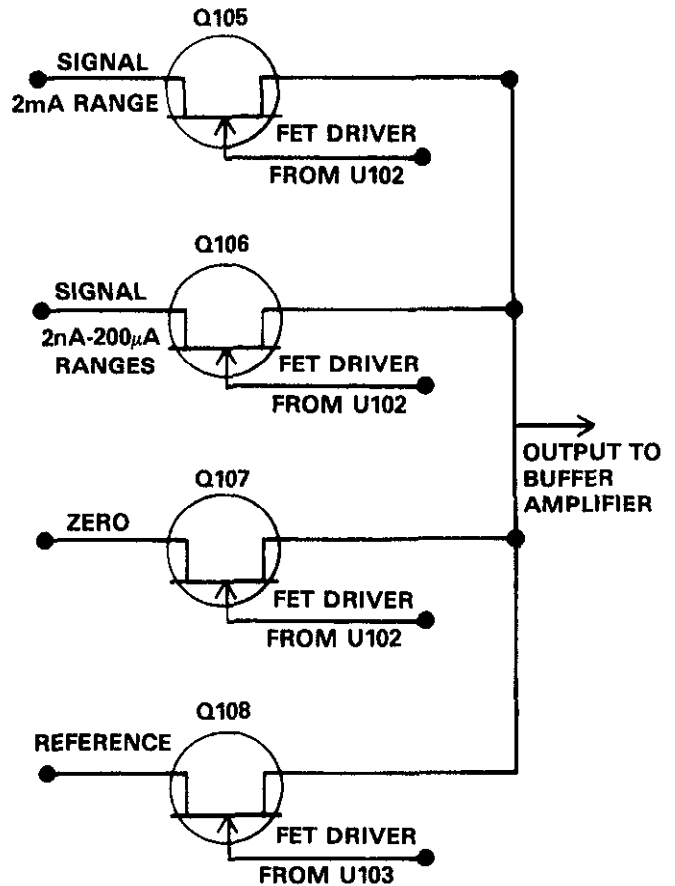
Q105

SIGNAL
2mA RANGE

FET DRIVER
FROM U102

Q106

SIGNAL
2nA-200$\mu$A RANGES

FET DRIVER
FROM U102

OUTPUT TO BUFFER AMPLIFIER

Q107

ZERO

FET DRIVER
FROM U102

Q108

REFERENCE

FET DRIVER
FROM U103